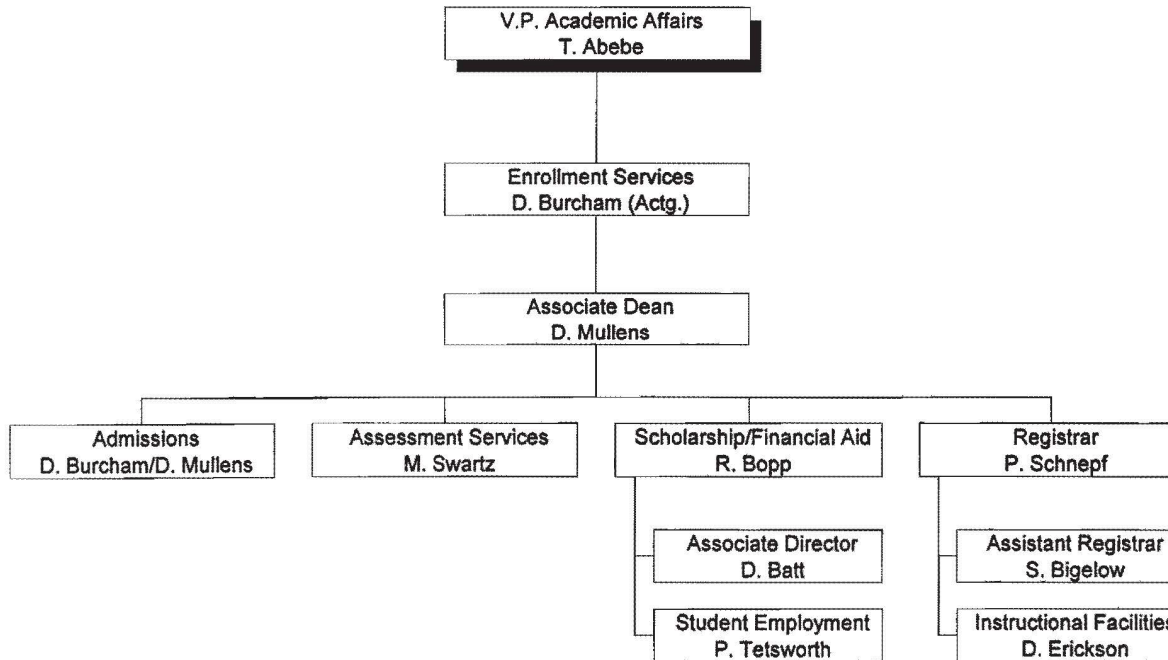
V.P. Academic Affairs
T. Abebe

Enrollment Services
D. Burcham (Actg.)

Associate Dean
D. Mullens

Admissions
D. Burcham/D. Mullens

Assessment Services
M. Swartz

Scholarship/Financial Aid
R. Bopp

Associate Director
D. Batt

Student Employment
P. Tetsworth

Registrar
P. Schnepf

Assistant Registrar
S. Bigelow

Instructional Facilitie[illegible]
D. Erickson